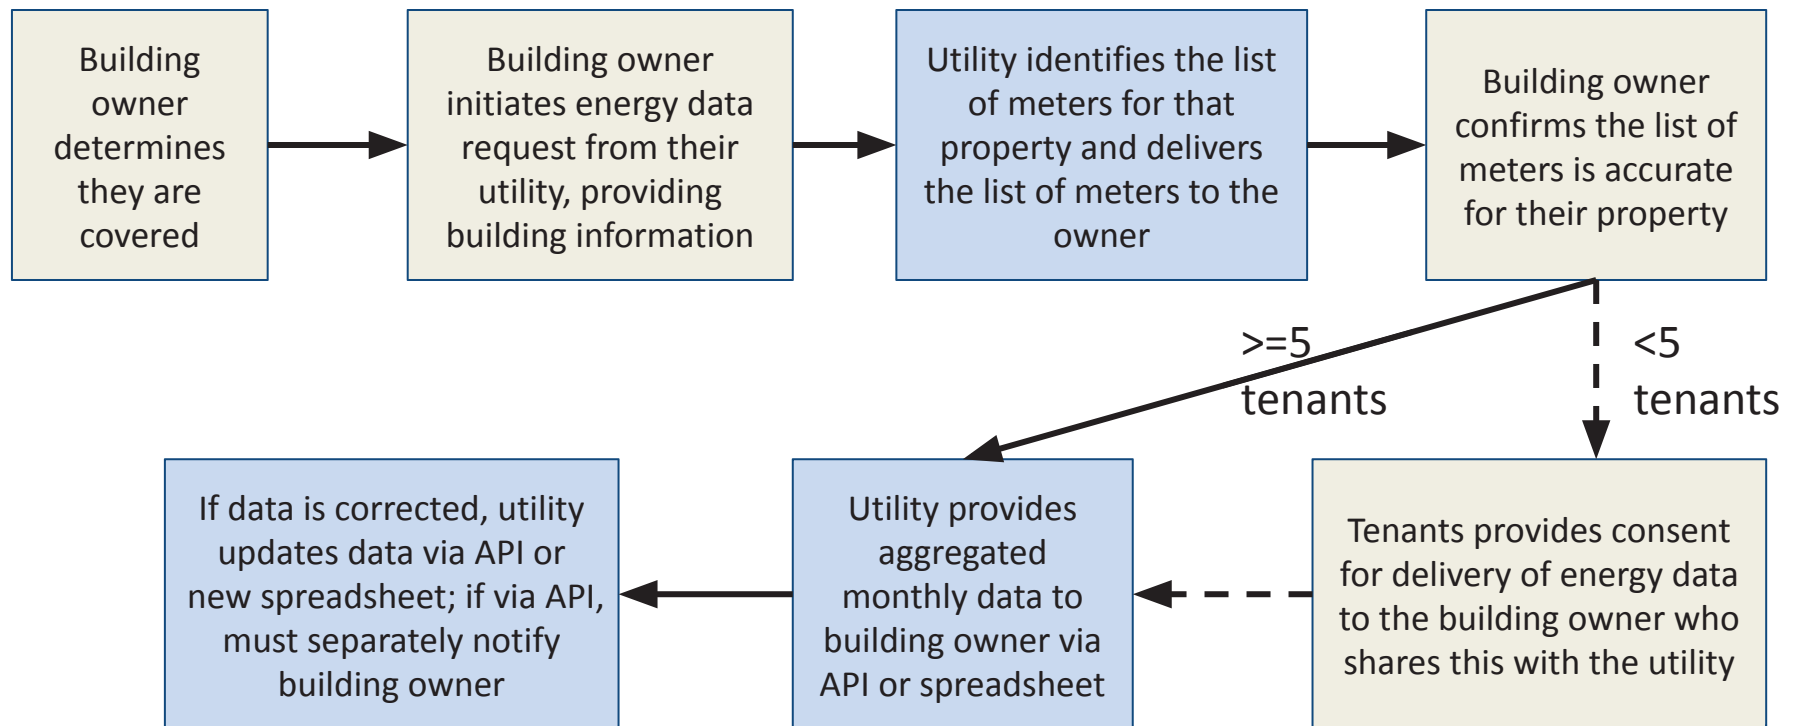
Building owner determines they are covered

Building owner initiates energy data request from their utility, providing building information

Utility identifies the list of meters for that property and delivers the list of meters to the owner

Building owner confirms the list of meters is accurate for their property

>=5 tenants

<5 tenants

If data is corrected, utility updates data via API or new spreadsheet; if via API, must separately notify building owner

Utility provides aggregated monthly data to building owner via API or spreadsheet

Tenants provides consent for delivery of energy data to the building owner who shares this with the utility